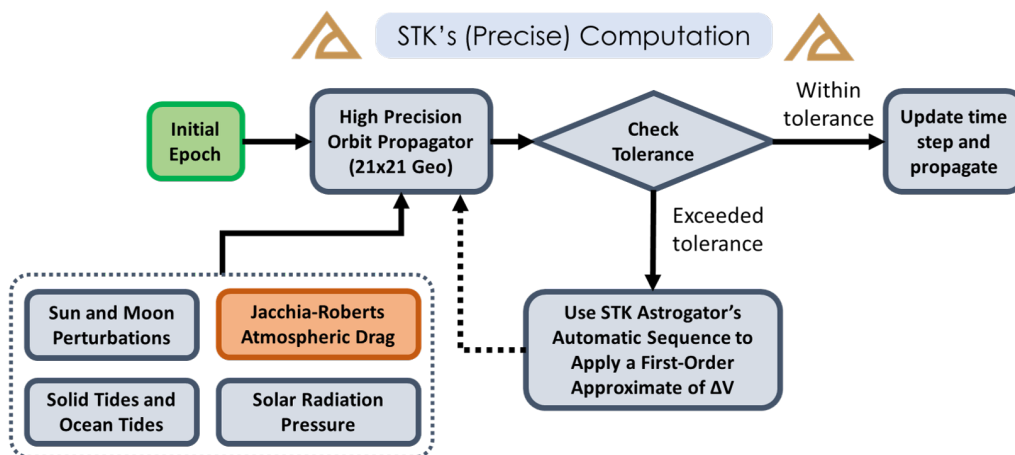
STK's (Precise) Computation

Initial Epoch

High Precision Orbit Propagator (21x21 Geo)

Check Tolerance

Within tolerance

Update time step and propagate

Exceeded tolerance

Use STK Astrogator's Automatic Sequence to Apply a First-Order Approximate of ΔV

Sun and Moon Perturbations

Jacchia-Roberts Atmospheric Drag

Solid Tides and Ocean Tides

Solar Radiation Pressure